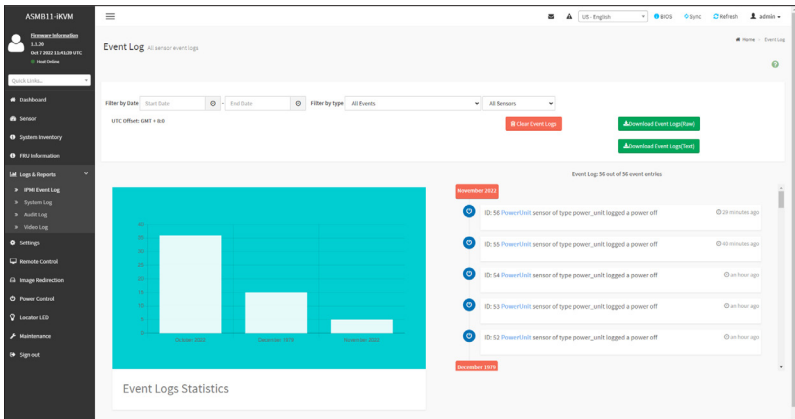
ASMB11-iKVM

Firmware Information
1.1.20
Oct 7 2022 13:41:20 UTC
Host Online

Quick Links...

Dashboard
Sensor
System Inventory
FRU Information
Logs & Reports
IPMI Event Log
System Log
Audit Log
Video Log
Settings
Remote Control
Image Redirection
Power Control
Locator LED
Maintenance
Sign out

US - English
BIOS
Sync
Refresh
admin

Event Log All sensor event logs

Home > Event Log

Filter by Date Start Date - End Date
Filter by type All Events
All Sensors

UTC Offset: GMT + 0:0

Clear Event Logs
Download Event Logs(Raw)
Download Event Logs(Text)

Event Log: 56 out of 56 event entries

| | | |
|---|---|---|
| October 2022 | December 1970 | November 2022 |

Event Logs Statistics

November 2022

ID: 56 PowerUnit sensor of type power_unit logged a power off — 20 minutes ago
ID: 55 PowerUnit sensor of type power_unit logged a power off — 40 minutes ago
ID: 54 PowerUnit sensor of type power_unit logged a power off — an hour ago
ID: 53 PowerUnit sensor of type power_unit logged a power off — an hour ago
ID: 52 PowerUnit sensor of type power_unit logged a power off — an hour ago

December 1970